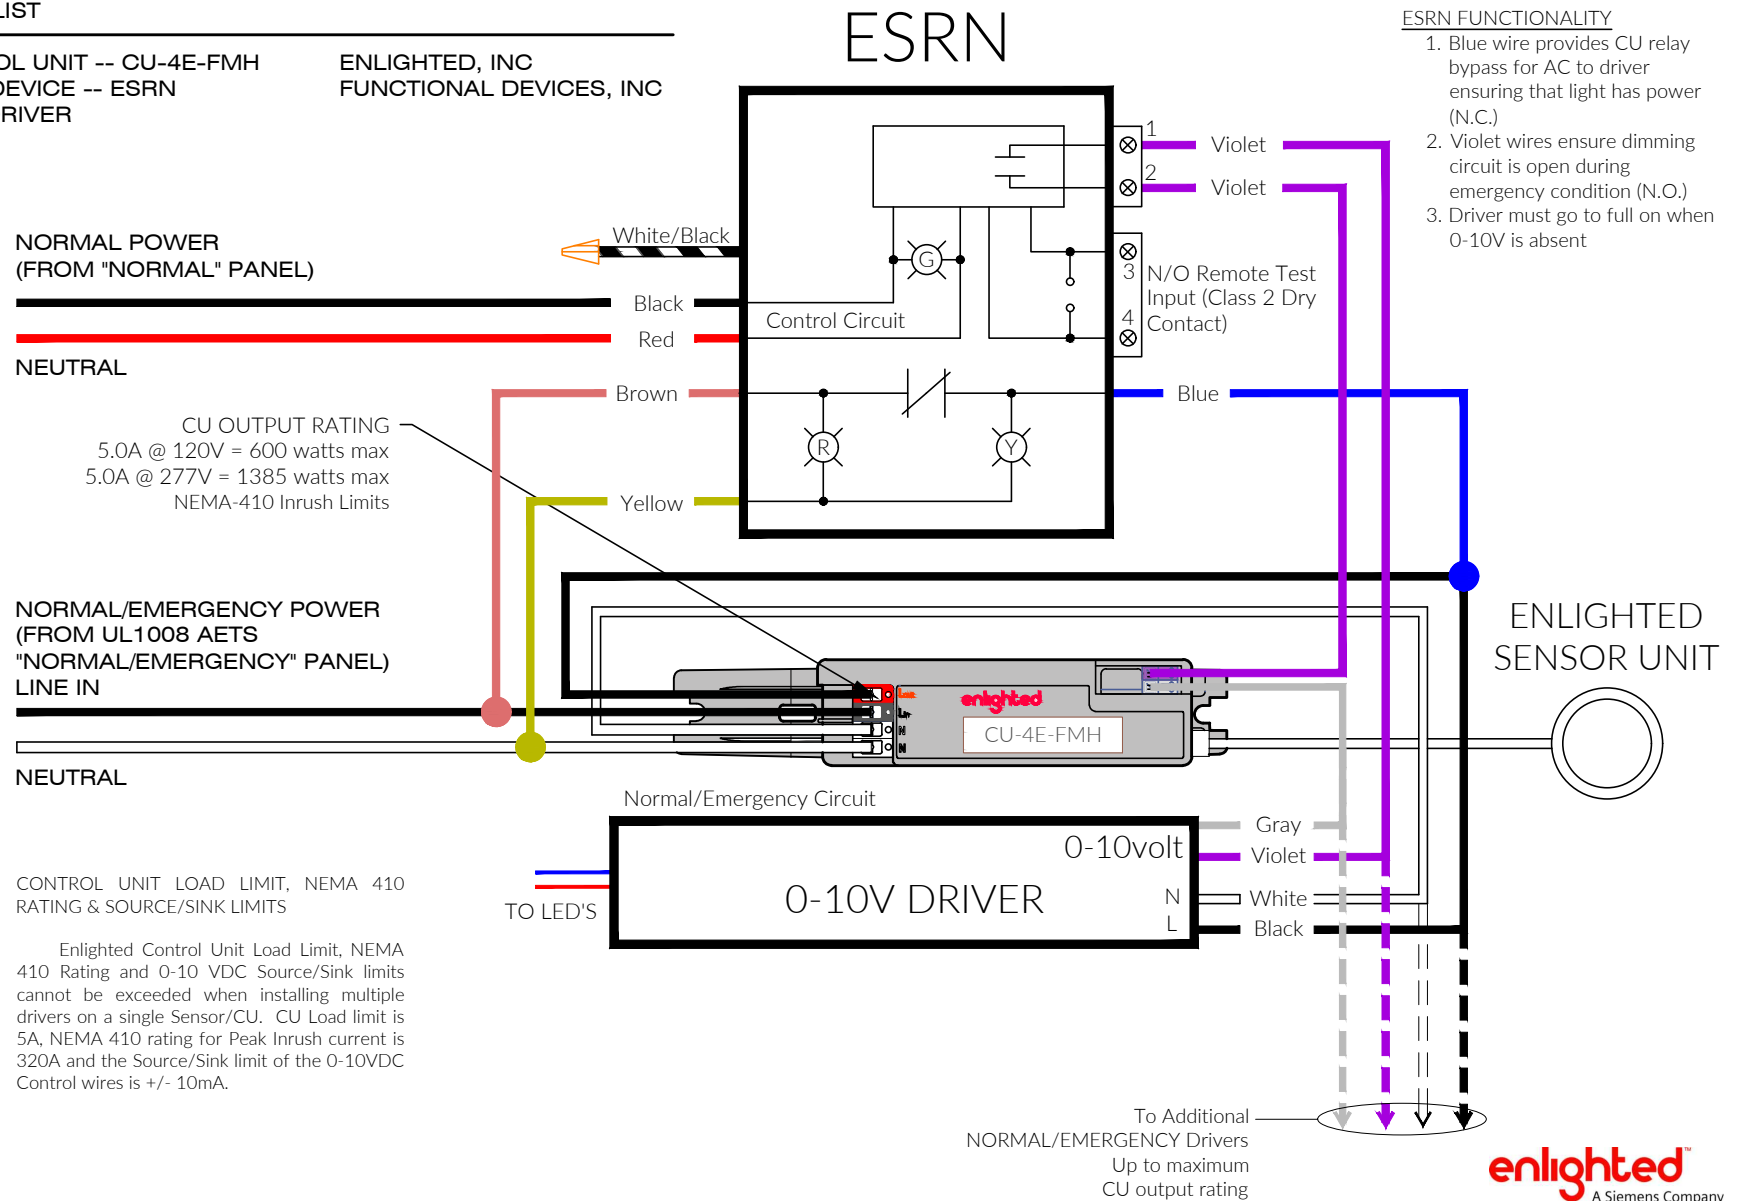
LIST

OL UNIT -- CU-4E-FMH
EVICE -- ESRN
RIVER

ENLIGHTED, INC
FUNCTIONAL DEVICES, INC

ESRN

ESRN FUNCTIONALITY
1. Blue wire provides CU relay bypass for AC to driver ensuring that light has power (N.C.)
2. Violet wires ensure dimming circuit is open during emergency condition (N.O.)
3. Driver must go to full on when 0-10V is absent

1
2
Violet
Violet

NORMAL POWER
(FROM "NORMAL" PANEL)

White/Black
G
Black
Red
Control Circuit
3
4
N/O Remote Test Input (Class 2 Dry Contact)

NEUTRAL

Brown
Blue
R
Y

CU OUTPUT RATING
5.0A @ 120V = 600 watts max
5.0A @ 277V = 1385 watts max
NEMA-410 Inrush Limits

Yellow

NORMAL/EMERGENCY POWER
(FROM UL1008 AETS
"NORMAL/EMERGENCY" PANEL)
LINE IN

enlighted
CU-4E-FMH

ENLIGHTED
SENSOR UNIT

NEUTRAL

Normal/Emergency Circuit

0-10volt
Gray
Violet
0-10V DRIVER
N
White
L
Black

TO LED'S

CONTROL UNIT LOAD LIMIT, NEMA 410 RATING & SOURCE/SINK LIMITS

Enlighted Control Unit Load Limit, NEMA 410 Rating and 0-10 VDC Source/Sink limits cannot be exceeded when installing multiple drivers on a single Sensor/CU. CU Load limit is 5A, NEMA 410 rating for Peak Inrush current is 320A and the Source/Sink limit of the 0-10VDC Control wires is +/- 10mA.

To Additional
NORMAL/EMERGENCY Drivers
Up to maximum
CU output rating

enlighted
A Siemens Company